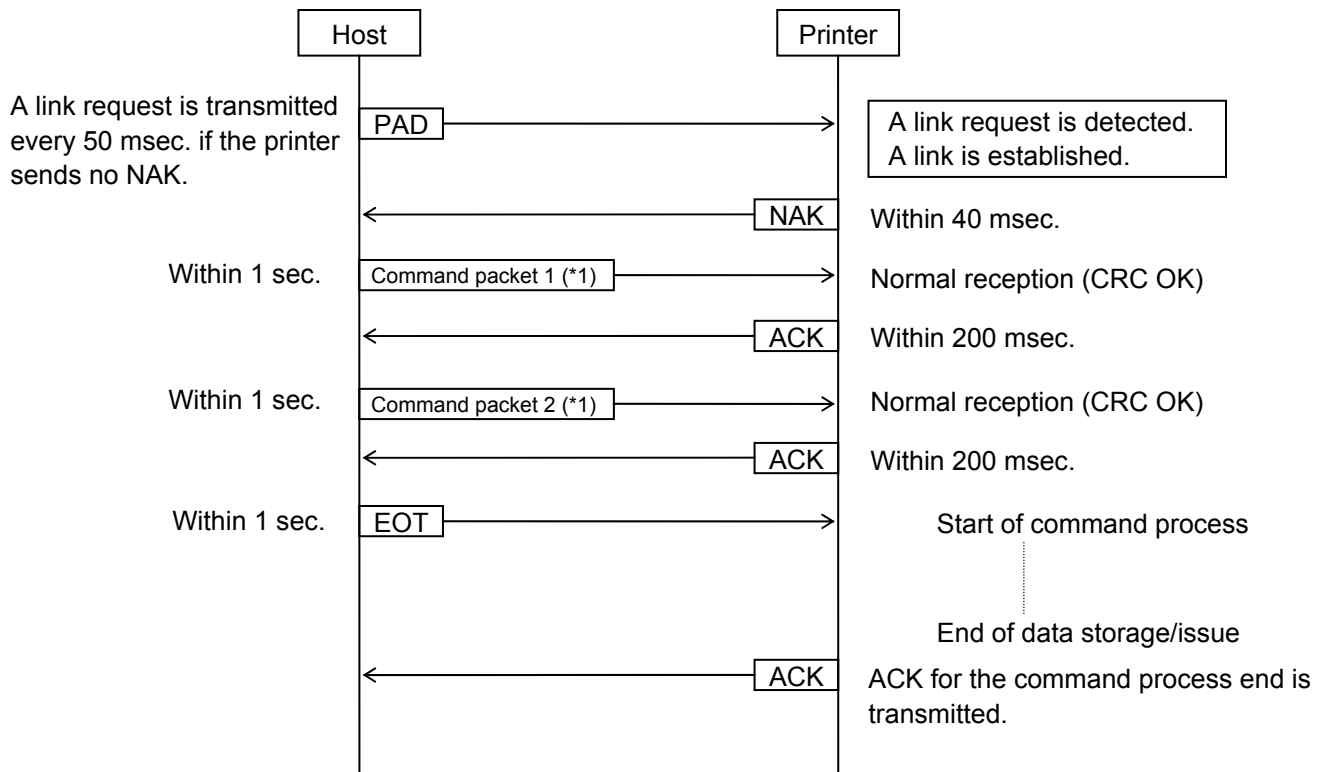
Host

Printer

A link request is transmitted every 50 msec. if the printer sends no NAK.

PAD

A link request is detected.
A link is established.

NAK

Within 40 msec.

Within 1 sec.

Command packet 1 (*1)

Normal reception (CRC OK)

ACK

Within 200 msec.

Within 1 sec.

Command packet 2 (*1)

Normal reception (CRC OK)

ACK

Within 200 msec.

Within 1 sec.

EOT

Start of command process

End of data storage/issue

ACK

ACK for the command process end is transmitted.